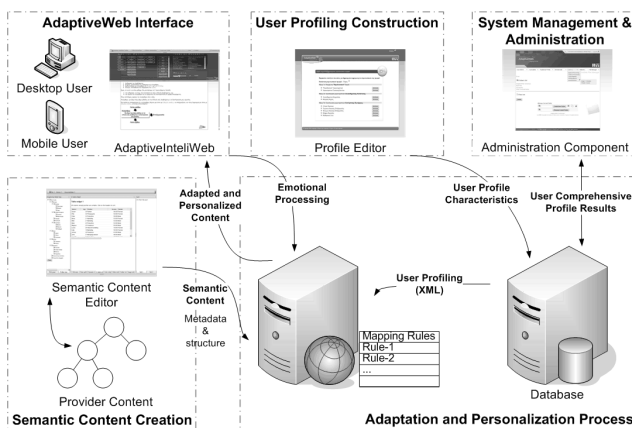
AdaptiveWeb Interface

Desktop User

Mobile User

AdaptiveInteliWeb

User Profiling Construction

Profile Editor

System Management & Administration

Administration Component

Adapted and Personalized Content

Emotional Processing

User Profile Characteristics

User Comprehensive Profile Results

Semantic Content Editor

Semantic Content

Metadata & structure

User Profiling (XML)

Mapping Rules
Rule-1
Rule-2
...

Provider Content

Database

Semantic Content Creation

Adaptation and Personalization Process